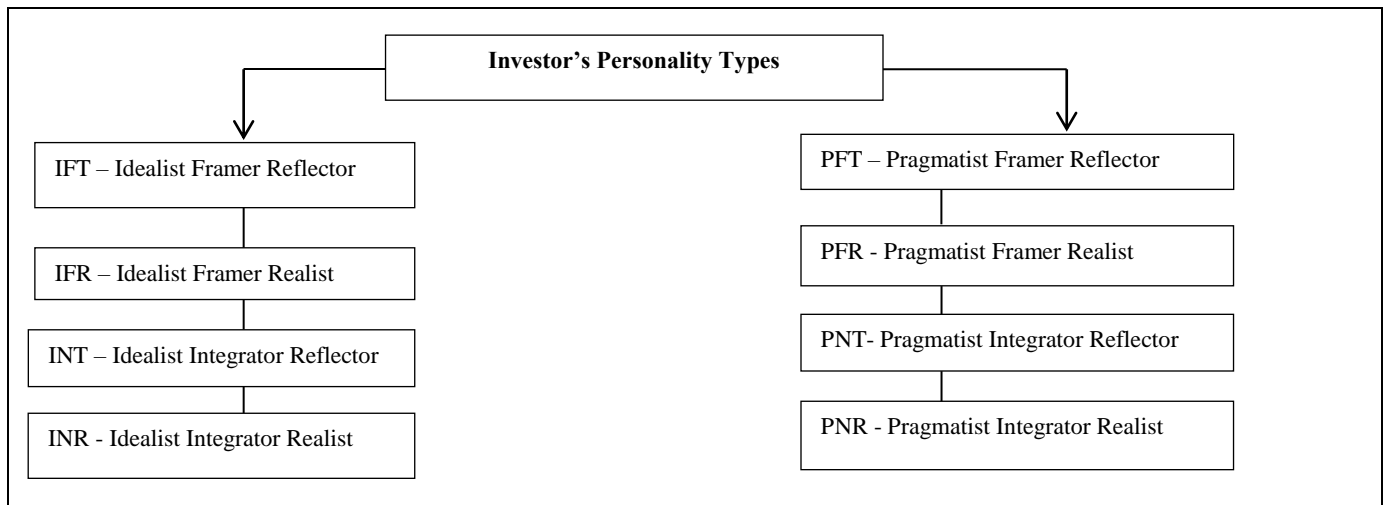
**Investor's Personality Types**

IFT – Idealist Framer Reflector

IFR – Idealist Framer Realist

INT – Idealist Integrator Reflector

INR - Idealist Integrator Realist

PFT – Pragmatist Framer Reflector

PFR - Pragmatist Framer Realist

PNT- Pragmatist Integrator Reflector

PNR - Pragmatist Integrator Realist